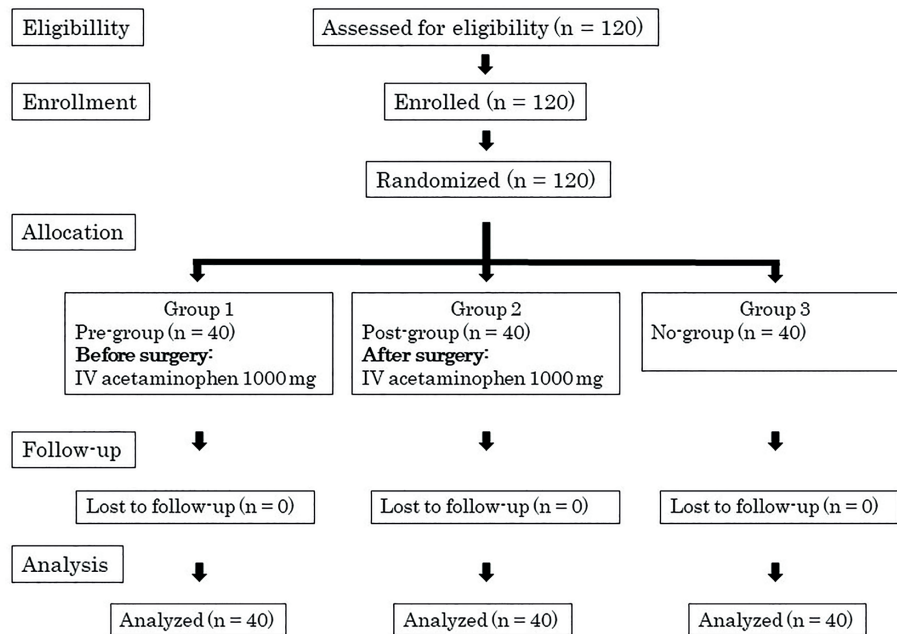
Eligibillity

Assessed for eligibility (n = 120)

Enrollment

Enrolled (n = 120)

Randomized (n = 120)

Allocation

Group 1
Pre-group (n = 40)
**Before surgery:**
IV acetaminophen 1000 mg

Group 2
Post-group (n = 40)
**After surgery:**
IV acetaminophen 1000 mg

Group 3
No-group (n = 40)

Follow-up

Lost to follow-up (n = 0)

Lost to follow-up (n = 0)

Lost to follow-up (n = 0)

Analysis

Analyzed (n = 40)

Analyzed (n = 40)

Analyzed (n = 40)